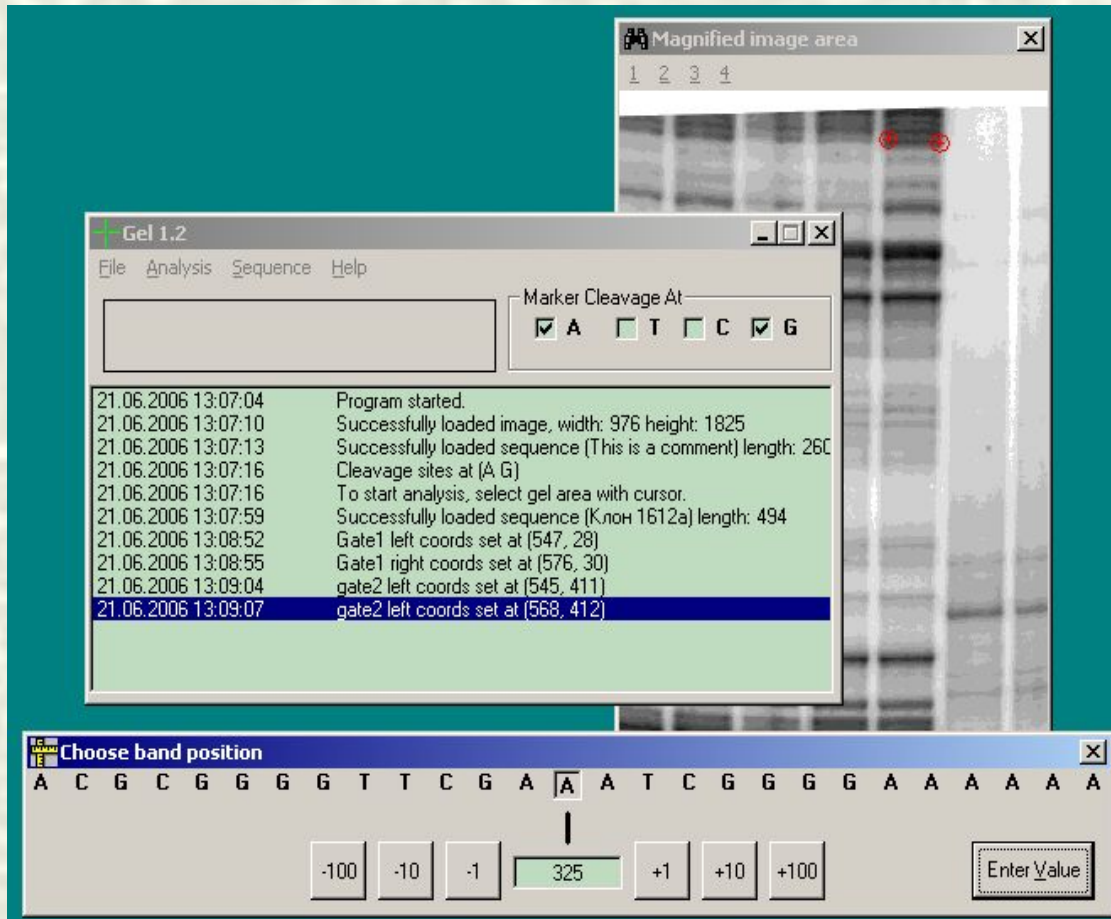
Magnified image area
1 2 3 4

Gel 1.2
File Analysis Sequence Help
Marker Cleavage At
A T C G

21.06.2006 13:07:04 Program started.
21.06.2006 13:07:10 Successfully loaded image, width: 976 height: 1825
21.06.2006 13:07:13 Successfully loaded sequence (This is a comment) length: 260
21.06.2006 13:07:16 Cleavage sites at (A G)
21.06.2006 13:07:16 To start analysis, select gel area with cursor.
21.06.2006 13:07:59 Successfully loaded sequence (Клон 1612а) length: 494
21.06.2006 13:08:52 Gate1 left coords set at (547, 28)
21.06.2006 13:08:55 Gate1 right coords set at (576, 30)
21.06.2006 13:09:04 gate2 left coords set at (545, 411)
21.06.2006 13:09:07 gate2 left coords set at (568, 412)

Choose band position
A C G C G G G G T T C G A A A T C G G G G A A A A A A
-100 -10 -1 325 +1 +10 +100 Enter Value